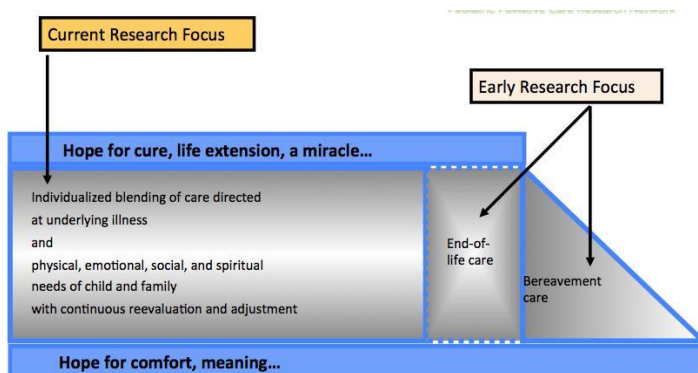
Pediatric Palliative Care Research Network

Current Research Focus

Early Research Focus

Hope for cure, life extension, a miracle…

Individualized blending of care directed at underlying illness
and
physical, emotional, social, and spiritual needs of child and family
with continuous reevaluation and adjustment

End-of-life care

Bereavement care

Hope for comfort, meaning…